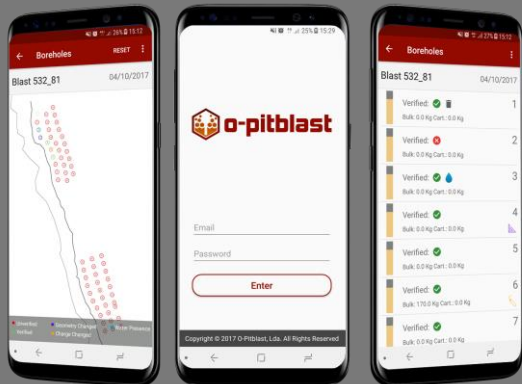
26% 15:12

Boreholes RESET

Blast 532_81 04/10/2017

Unverified Geometry Changes Water Presence
Verified Charge Changes

25% 15:29

o-pitblast

Email

Password

Enter

Copyright © 2017 O-Pitblast, Lda. All Rights Reserved

27% 15:12

Boreholes

Blast 532_81 04/10/2017

Verified: 1
Bulk: 0.0 Kg Cart.: 0.0 Kg

Verified: 2
Bulk: 0.0 Kg Cart.: 0.0 Kg

Verified: 3
Bulk: 0.0 Kg Cart.: 0.0 Kg

Verified: 4
Bulk: 0.0 Kg Cart.: 0.0 Kg

Verified: 5
Bulk: 0.0 Kg Cart.: 0.0 Kg

Verified: 6
Bulk: 170.0 Kg Cart.: 0.0 Kg

Verified: 7
Bulk: 0.0 Kg Cart.: 0.0 Kg